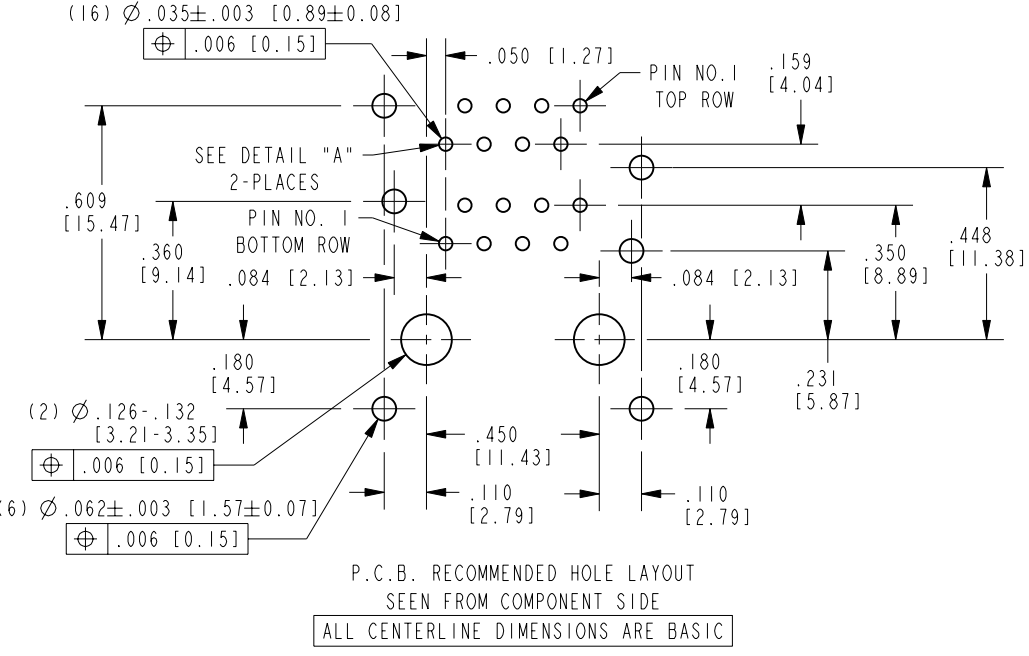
(16) Ø.035±.003 [0.89±0.08]

⊕ .006 [0.15]

.050 [1.27]

PIN NO.1 TOP ROW

.159 [4.04]

SEE DETAIL "A" 2-PLACES

.609 [15.47]

PIN NO. 1 BOTTOM ROW

.360 [9.14]

.084 [2.13]

.084 [2.13]

.350 [8.89]

.448 [11.38]

.180 [4.57]

.180 [4.57]

.231 [5.87]

(2) Ø.126-.132 [3.21-3.35]

⊕ .006 [0.15]

.450 [11.43]

(6) Ø.062±.003 [1.57±0.07]

.110 [2.79]

.110 [2.79]

⊕ .006 [0.15]

P.C.B. RECOMMENDED HOLE LAYOUT
SEEN FROM COMPONENT SIDE
ALL CENTERLINE DIMENSIONS ARE BASIC